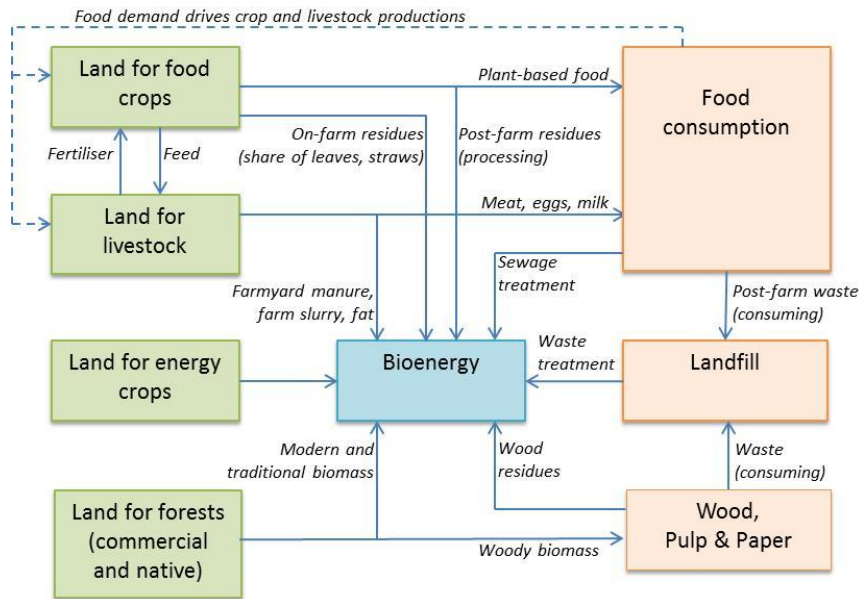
Food demand drives crop and livestock productions

Land for food crops

Plant-based food

Food consumption

On-farm residues (share of leaves, straws)

Post-farm residues (processing)

Fertiliser

Feed

Land for livestock

Meat, eggs, milk

Sewage treatment

Farmyard manure, farm slurry, fat

Post-farm waste (consuming)

Land for energy crops

Bioenergy

Waste treatment

Landfill

Modern and traditional biomass

Wood residues

Waste (consuming)

Land for forests (commercial and native)

Woody biomass

Wood, Pulp & Paper